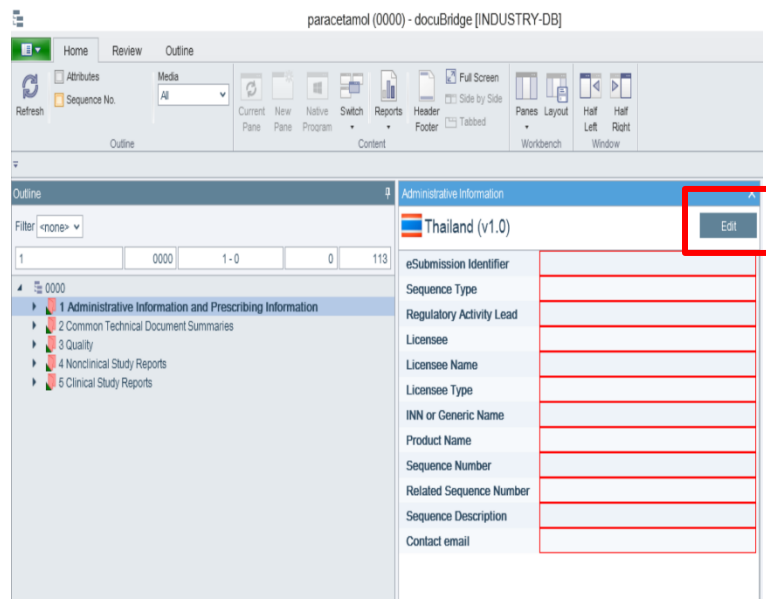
paracetamol (0000) - docuBridge [INDUSTRY-DB]

Home Review Outline

Refresh Attributes Sequence No. Media All Outline

Current Pane New Pane Native Program Switch Reports Header Footer Full Screen Side by Side Tabbed Content

Panes Layout Workbench

Half Left Half Right Window

Outline

Filter <none>

| 1 | 0000 | 1 - 0 | 0 | 113 |
|---|---|---|---|---|

0000
1 Administrative Information and Prescribing Information
2 Common Technical Document Summaries
3 Quality
4 Nonclinical Study Reports
5 Clinical Study Reports

Administrative Information

Thailand (v1.0)

Edit

| eSubmission Identifier | |
|---|---|
| Sequence Type | |
| Regulatory Activity Lead | |
| Licensee | |
| Licensee Name | |
| Licensee Type | |
| INN or Generic Name | |
| Product Name | |
| Sequence Number | |
| Related Sequence Number | |
| Sequence Description | |
| Contact email | |